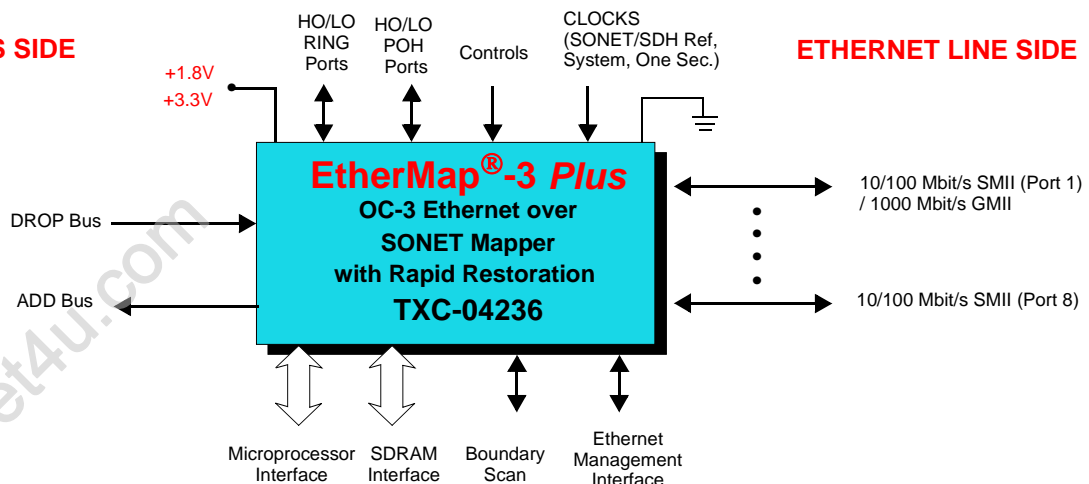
S SIDE

ETHERNET LINE SIDE

+1.8V
+3.3V

HO/LO RING Ports

HO/LO POH Ports

Controls

CLOCKS (SONET/SDH Ref, System, One Sec.)

EtherMap®-3 *Plus*
OC-3 Ethernet over SONET Mapper with Rapid Restoration
TXC-04236

DROP Bus

ADD Bus

10/100 Mbit/s SMII (Port 1) / 1000 Mbit/s GMII

10/100 Mbit/s SMII (Port 8)

Microprocessor Interface

SDRAM Interface

Boundary Scan

Ethernet Management Interface

et4u.com